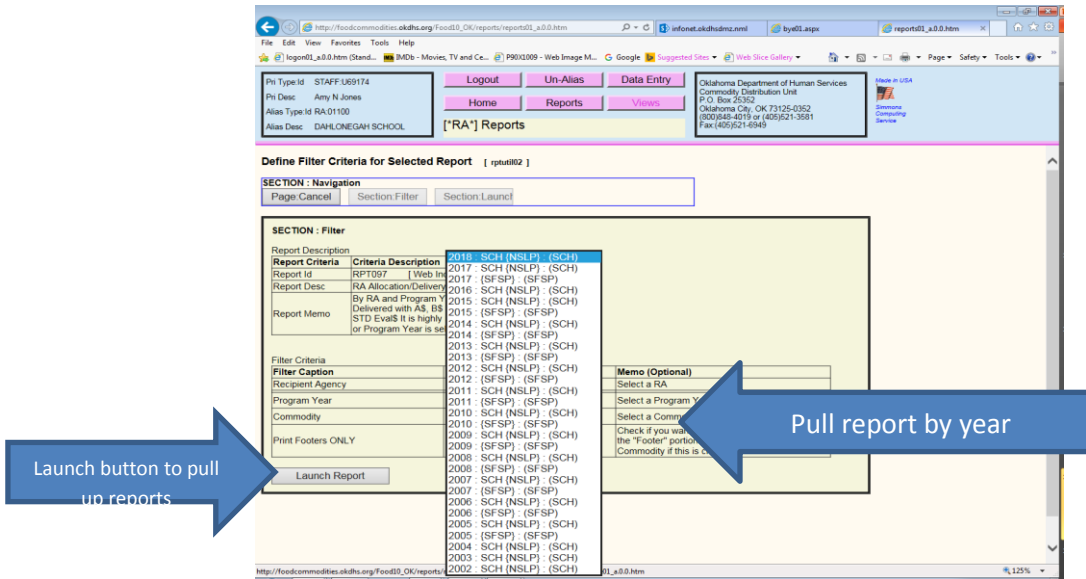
http://foodcommodities.okdhs.org/Food10_OK/reports/reports01_a.0.0.htm

infonet.okdhsdmz.nml

bye01.aspx

reports01_a.0.0.htm

File Edit View Favorites Tools Help

logon01_a.0.0.htm (Stand... IMDb - Movies, TV and Ce... P90X1009 - Web Image M... Google Suggested Sites Web Slice Gallery

Page Safety Tools

Pri Type:Id STAFF:U69174
Pri Desc Amy N Jones
Alias Type:Id RA:01100
Alias Desc DAHLONEGAH SCHOOL

Logout Un-Alias Data Entry
Home Reports Views

[*RA*] Reports

Oklahoma Department of Human Services
Commodity Distribution Unit
P.O. Box 25352
Oklahoma City, OK 73125-0352
(800)848-4019 or (405)521-3581
Fax:(405)521-6949

Made in USA

Simmons Computing Service

Define Filter Criteria for Selected Report [ rptutil02 ]

SECTION : Navigation

Page:Cancel Section:Filter Section:Launch

SECTION : Filter

Report Description

| Report Criteria | Criteria Description |
|---|---|
| Report Id | RPT097 [ Web In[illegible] |
| Report Desc | RA Allocation/Delivery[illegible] |
| Report Memo | By RA and Program Y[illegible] Delivered with A$, B$ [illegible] STD Eval$ It is highly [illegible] or Program Year is se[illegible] |

Filter Criteria

| Filter Caption | | Memo (Optional) |
|---|---|---|
| Recipient Agency | | Select a RA |
| Program Year | | Select a Program Y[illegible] |
| Commodity | | Select a Comm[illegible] |
| Print Footers ONLY | | Check if you wa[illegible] the "Footer" portio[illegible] Commodity if this is c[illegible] |

Launch Report

2018 : SCH {NSLP} : (SCH)
2017 : SCH {NSLP} : (SCH)
2017 : {SFSP} : (SFSP)
2016 : SCH {NSLP} : (SCH)
2015 : SCH {NSLP} : (SCH)
2015 : {SFSP} : (SFSP)
2014 : SCH {NSLP} : (SCH)
2014 : {SFSP} : (SFSP)
2013 : SCH {NSLP} : (SCH)
2013 : {SFSP} : (SFSP)
2012 : SCH {NSLP} : (SCH)
2012 : {SFSP} : (SFSP)
2011 : SCH {NSLP} : (SCH)
2011 : {SFSP} : (SFSP)
2010 : SCH {NSLP} : (SCH)
2010 : {SFSP} : (SFSP)
2009 : SCH {NSLP} : (SCH)
2009 : {SFSP} : (SFSP)
2008 : SCH {NSLP} : (SCH)
2008 : {SFSP} : (SFSP)
2007 : SCH {NSLP} : (SCH)
2007 : {SFSP} : (SFSP)
2006 : SCH {NSLP} : (SCH)
2006 : {SFSP} : (SFSP)
2005 : SCH {NSLP} : (SCH)
2005 : {SFSP} : (SFSP)
2004 : SCH {NSLP} : (SCH)
2003 : SCH {NSLP} : (SCH)
2002 : SCH {NSLP} : (SCH)

Pull report by year

Launch button to pull up reports

http://foodcommodities.okdhs.org/Food10_OK/reports/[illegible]01_a.0.0.htm

125%